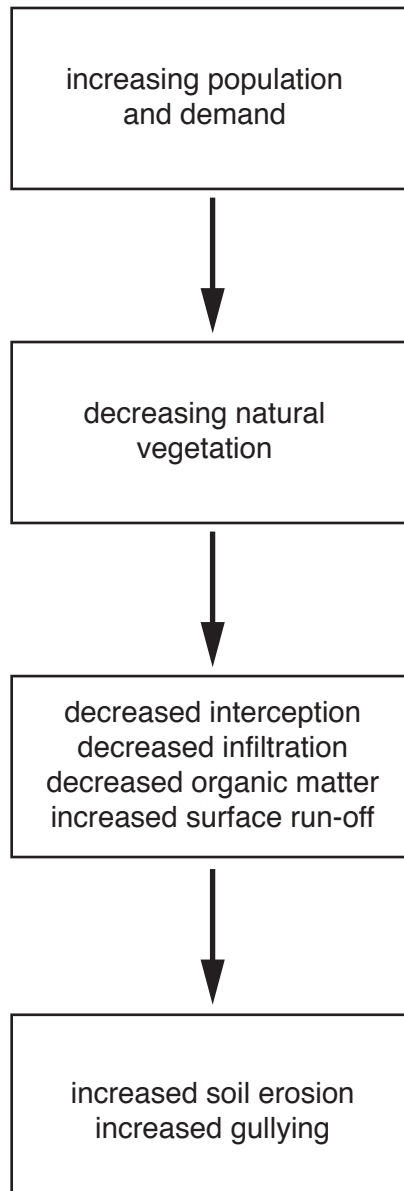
increasing population and demand

decreasing natural vegetation

decreased interception
decreased infiltration
decreased organic matter
increased surface run-off

increased soil erosion
increased gullying